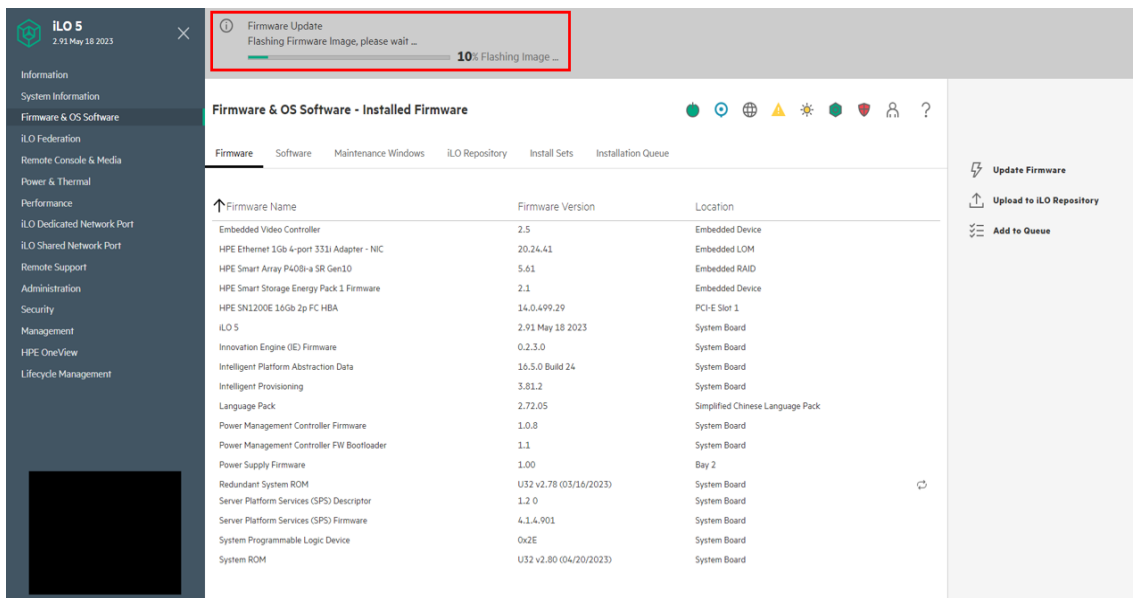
iLO 5
2.91 May 18 2023

Information
System Information
Firmware & OS Software
iLO Federation
Remote Console & Media
Power & Thermal
Performance
iLO Dedicated Network Port
iLO Shared Network Port
Remote Support
Administration
Security
Management
HPE OneView
Lifecycle Management

Firmware Update
Flashing Firmware Image, please wait ...
10% Flashing Image ...

Firmware & OS Software - Installed Firmware

?

Firmware Software Maintenance Windows iLO Repository Install Sets Installation Queue

| Firmware Name | Firmware Version | Location |
|---|---|---|
| Embedded Video Controller | 2.5 | Embedded Device |
| HPE Ethernet 1Gb 4-port 331i Adapter - NIC | 20.24.41 | Embedded LOM |
| HPE Smart Array P408i-a SR Gen10 | 5.61 | Embedded RAID |
| HPE Smart Storage Energy Pack 1 Firmware | 2.1 | Embedded Device |
| HPE SN1200E 16Gb 2p FC HBA | 14.0.499.29 | PCI-E Slot 1 |
| iLO 5 | 2.91 May 18 2023 | System Board |
| Innovation Engine (IE) Firmware | 0.2.3.0 | System Board |
| Intelligent Platform Abstraction Data | 16.5.0 Build 24 | System Board |
| Intelligent Provisioning | 3.81.2 | System Board |
| Language Pack | 2.72.05 | Simplified Chinese Language Pack |
| Power Management Controller Firmware | 1.0.8 | System Board |
| Power Management Controller FW Bootloader | 1.1 | System Board |
| Power Supply Firmware | 1.00 | Bay 2 |
| Redundant System ROM | U32 v2.78 (03/16/2023) | System Board |
| Server Platform Services (SPS) Descriptor | 1.2 0 | System Board |
| Server Platform Services (SPS) Firmware | 4.1.4.901 | System Board |
| System Programmable Logic Device | 0x2E | System Board |
| System ROM | U32 v2.80 (04/20/2023) | System Board |

Update Firmware
Upload to iLO Repository
Add to Queue